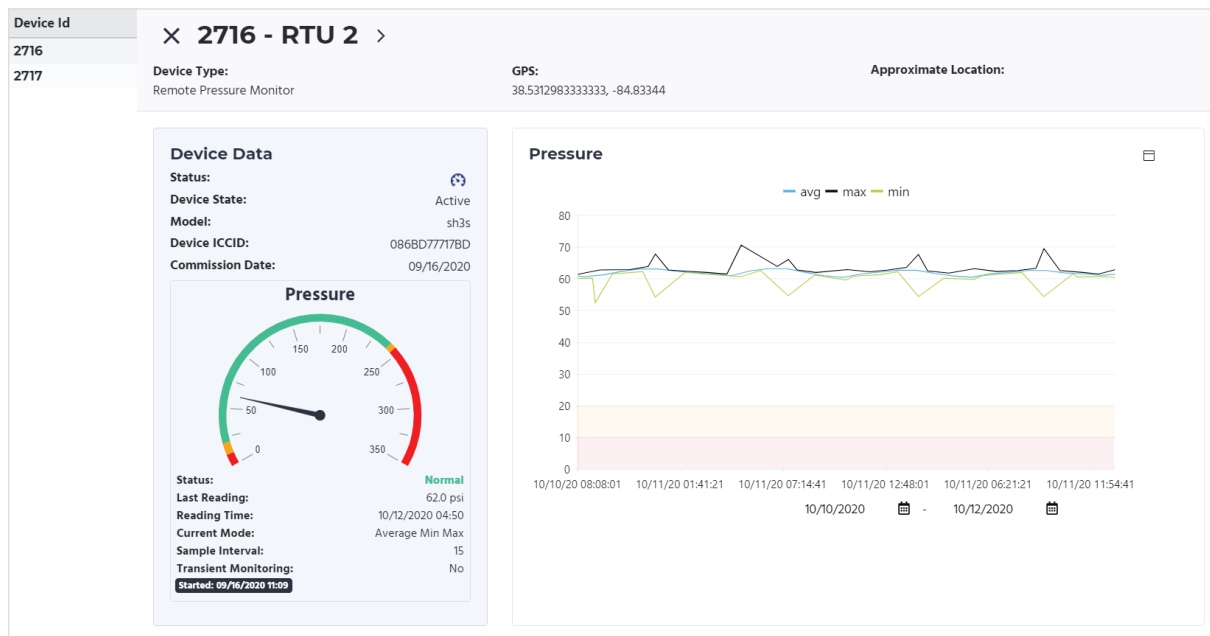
Device Id
2716
2717

× 2716 - RTU 2 >

Device Type:
Remote Pressure Monitor

GPS:
38.5312983333333, -84.83344

Approximate Location:

Device Data
Status:
Device State: Active
Model: sh3s
Device ICCID: 086BD77717BD
Commission Date: 09/16/2020

Pressure
0
50
100
150
200
250
300
350

Status: Normal
Last Reading: 62.0 psi
Reading Time: 10/12/2020 04:50
Current Mode: Average Min Max
Sample Interval: 15
Transient Monitoring: No
Started: 09/16/2020 11:09

Pressure

avg max min

80
70
60
50
40
30
20
10
0

10/10/20 08:08:01 10/11/20 01:41:21 10/11/20 07:14:41 10/11/20 12:48:01 10/11/20 06:21:21 10/11/20 11:54:41

10/10/2020 - 10/12/2020